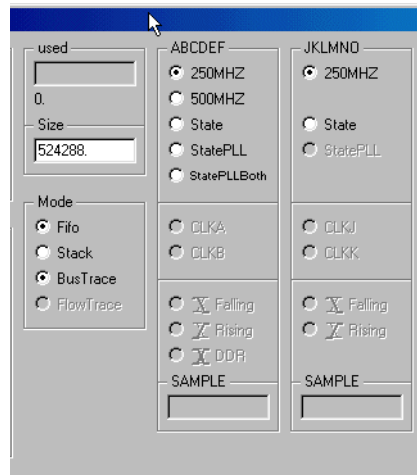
used

0.

Size

524288.

Mode

Fifo

Stack

BusTrace

FlowTrace

ABCDEF

250MHZ

500MHZ

State

StatePLL

StatePLLBoth

CLKA

CLKB

X Falling

X Rising

X DDR

SAMPLE

JKLMNO

250MHZ

State

StatePLL

CLKJ

CLKK

X Falling

X Rising

SAMPLE